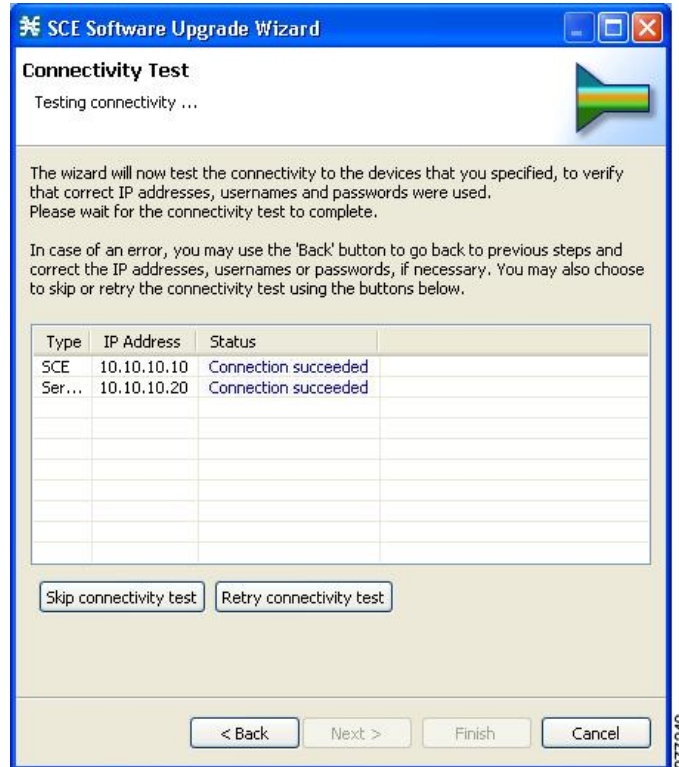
SCE Software Upgrade Wizard

Connectivity Test

Testing connectivity ...

The wizard will now test the connectivity to the devices that you specified, to verify that correct IP addresses, usernames and passwords were used.
Please wait for the connectivity test to complete.

In case of an error, you may use the 'Back' button to go back to previous steps and correct the IP addresses, usernames or passwords, if necessary. You may also choose to skip or retry the connectivity test using the buttons below.

| Type | IP Address | Status |
|---|---|---|
| SCE | 10.10.10.10 | Connection succeeded |
| Ser... | 10.10.10.20 | Connection succeeded |

Skip connectivity test | Retry connectivity test

< Back | Next > | Finish | Cancel

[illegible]